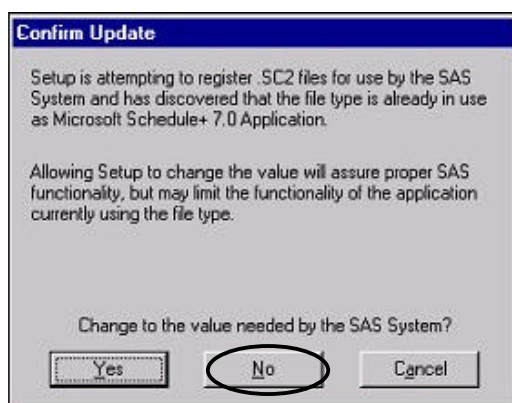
Confirm Update

Setup is attempting to register .SC2 files for use by the SAS System and has discovered that the file type is already in use as Microsoft Schedule+ 7.0 Application.

Allowing Setup to change the value will assure proper SAS functionality, but may limit the functionality of the application currently using the file type.

Change to the value needed by the SAS System?

Yes

No

Cancel